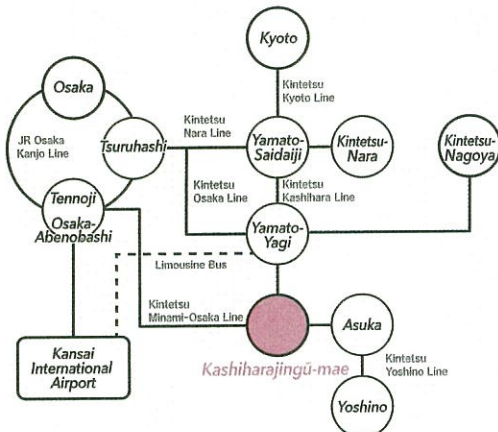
Kyoto

Kintetsu Kyoto Line

Osaka

JR Osaka Kanjo Line

Tsuruhashi

Kintetsu Nara Line

Yamato-Saidaiji

Kintetsu-Nara

Kintetsu-Nagoya

Tennoji
Osaka-Abenobashi

Kintetsu Osaka Line

Kintetsu Kashihara Line

Yamato-Yagi

Limousine Bus

Kintetsu Minami-Osaka Line

Kansai International Airport

Asuka

Kashiharajingū-mae

Kintetsu Yoshino Line

Yoshino